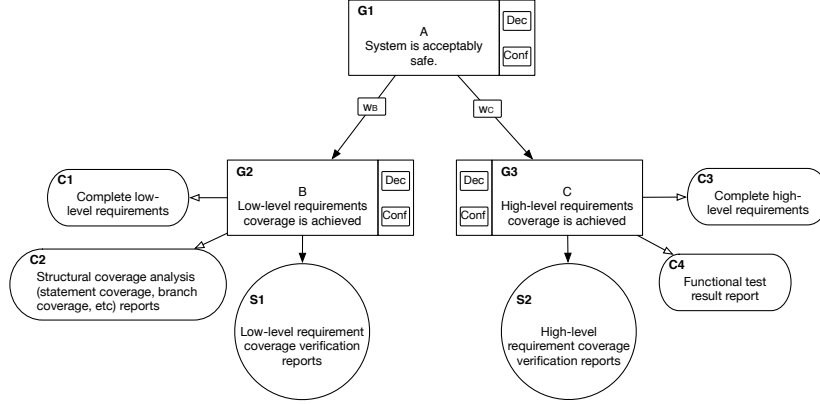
G1
A
System is acceptably safe.
Dec
Conf

$w_B$

$w_C$

G2
B
Low-level requirements coverage is achieved
Dec
Conf

G3
C
High-level requirements coverage is achieved
Dec
Conf

C1
Complete low-level requirements

C2
Structural coverage analysis (statement coverage, branch coverage, etc) reports

S1
Low-level requirement coverage verification reports

C3
Complete high-level requirements

C4
Functional test result report

S2
High-level requirement coverage verification reports